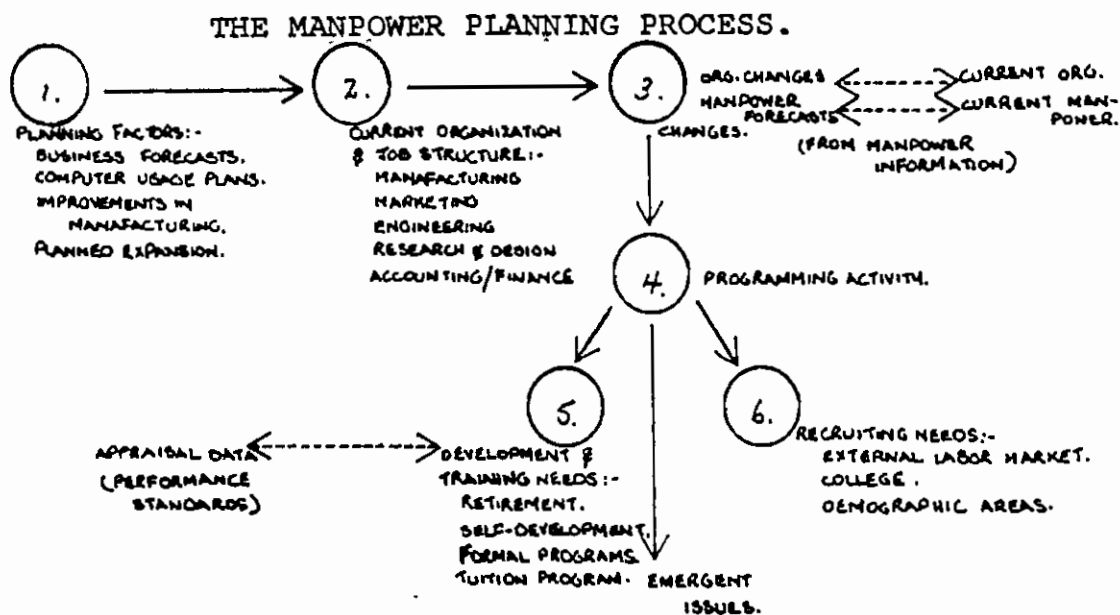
THE MANPOWER PLANNING PROCESS.

1.

PLANNING FACTORS:- BUSINESS FORECASTS. COMPUTER USAGE PLANS. IMPROVEMENTS IN MANAFACTURING. PLANNED EXPANSION.

2.

CURRENT ORGANIZATION & JOB STRUCTURE:- MANUFACTURING MARKETING ENGINEERING RESEARCH & DESIGN ACCOUNTING/FINANCE

3.

ORG. CHANGES MANPOWER FORECASTS CHANGES.

CURRENT ORG. CURRENT MANPOWER.

(FROM MANPOWER INFORMATION)

4.

PROGRAMMING ACTIVITY.

5.

APPRAISAL DATA (PERFORMANCE STANDARDS)

DEVELOPMENT & TRAINING NEEDS:- RETIREMENT. SELF-DEVELOPMENT. FORMAL PROGRAMS. TUITION PROGRAM.

EMERGENT ISSUES.

6.

RECRUITING NEEDS:- EXTERNAL LABOR MARKET. COLLEGE. DEMOGRAPHIC AREAS.